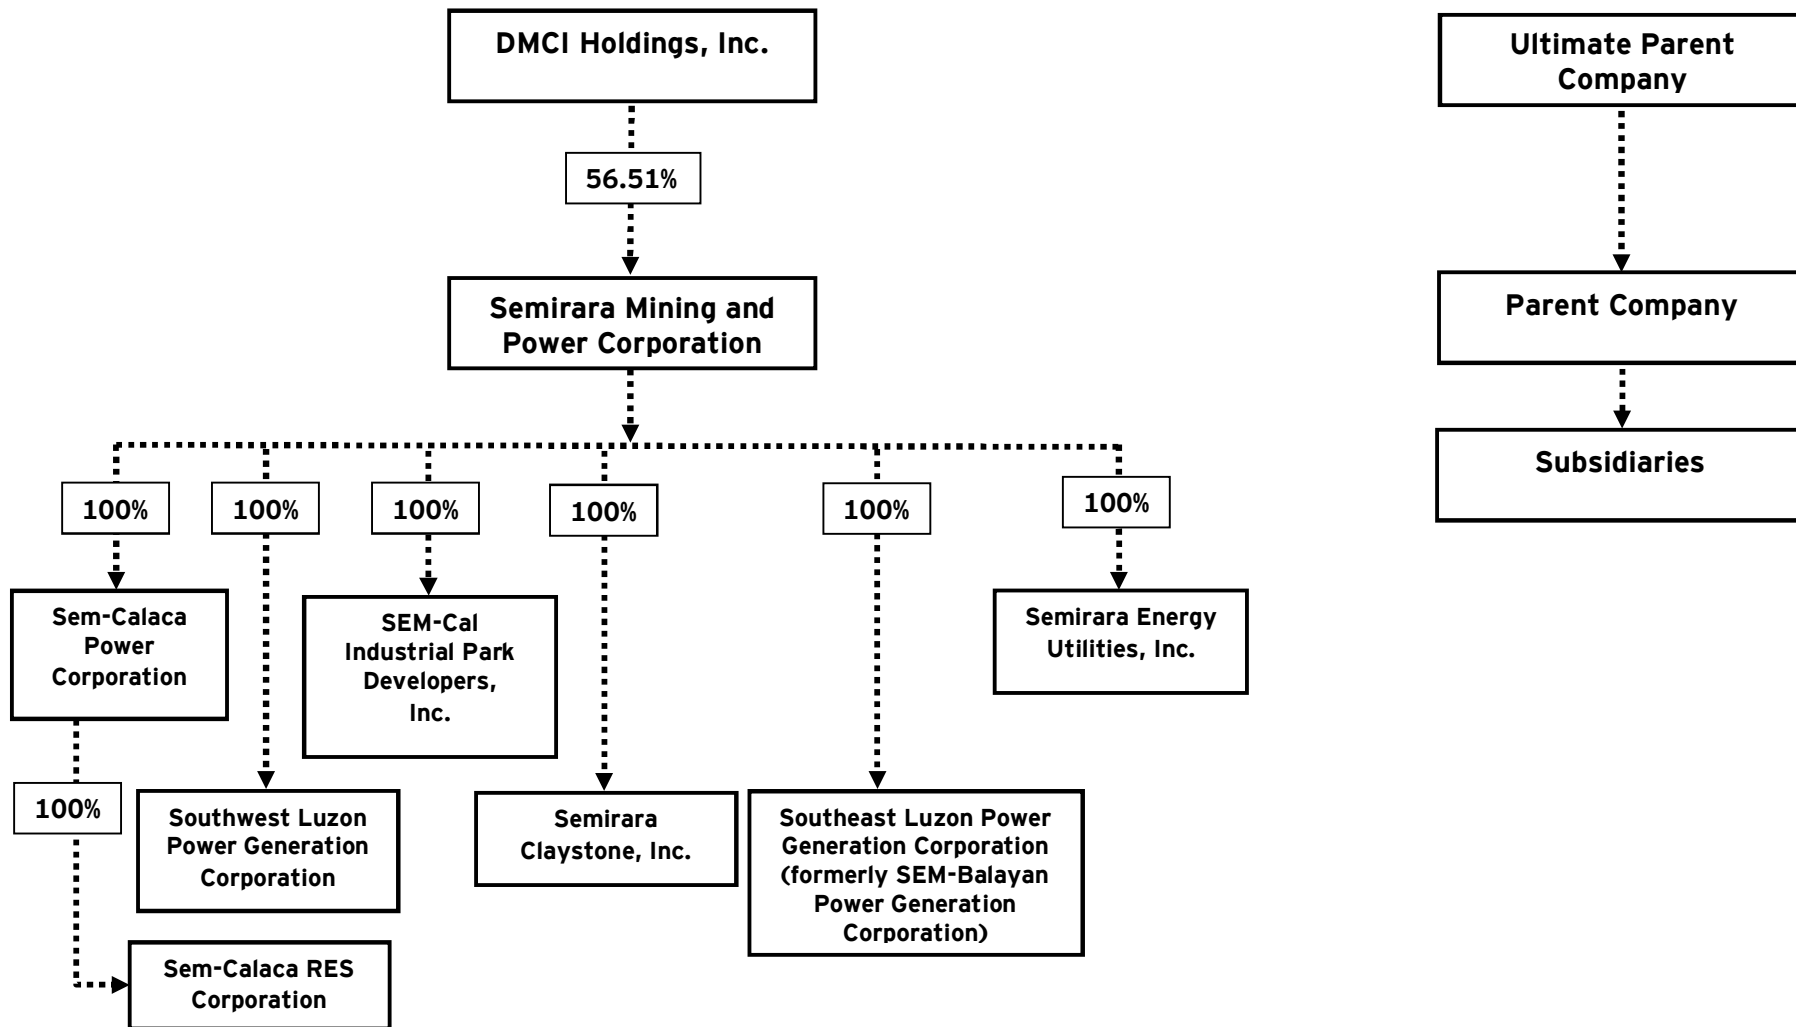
DMCI Holdings, Inc.

56.51%

Semirara Mining and Power Corporation

100%

100%

100%

100%

100%

100%

Sem-Calaca Power Corporation

SEM-Cal Industrial Park Developers, Inc.

Semirara Energy Utilities, Inc.

100%

Southwest Luzon Power Generation Corporation

Semirara Claystone, Inc.

Southeast Luzon Power Generation Corporation (formerly SEM-Balayan Power Generation Corporation)

Sem-Calaca RES Corporation

Ultimate Parent Company

Parent Company

Subsidiaries